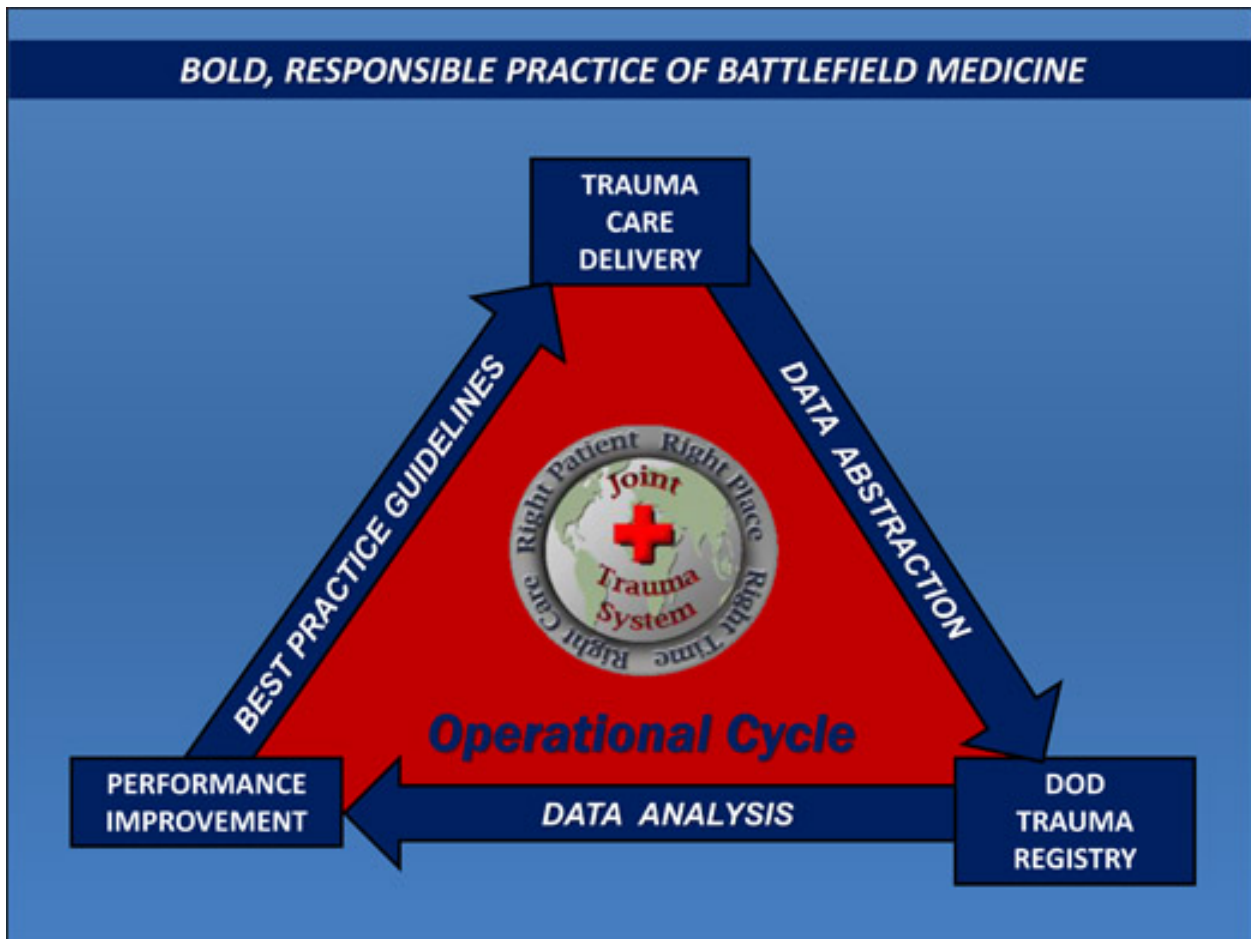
BOLD, RESPONSIBLE PRACTICE OF BATTLEFIELD MEDICINE

TRAUMA CARE DELIVERY

DATA ABSTRACTION

DOD TRAUMA REGISTRY

DATA ANALYSIS

PERFORMANCE IMPROVEMENT

BEST PRACTICE GUIDELINES

Right Patient Right Place Right Time Right Care

Joint Trauma System

Operational Cycle